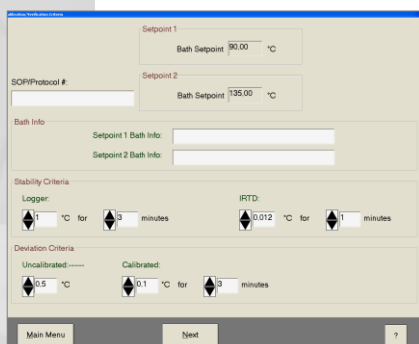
alibration/Verification Criteria

Setpoint 1

Bath Setpoint 90.00 °C

SOP/Protocol #:

Setpoint 2

Bath Setpoint 135.00 °C

Bath Info

Setpoint 1 Bath Info:

Setpoint 2 Bath Info:

Stability Criteria

Logger:

1 °C for 3 minutes

IRTD:

0.012 °C for 1 minutes

Deviation Criteria

Uncalibrated:------

0.5 °C

Calibrated:

0.1 °C for 3 minutes

Main Menu

Next

?